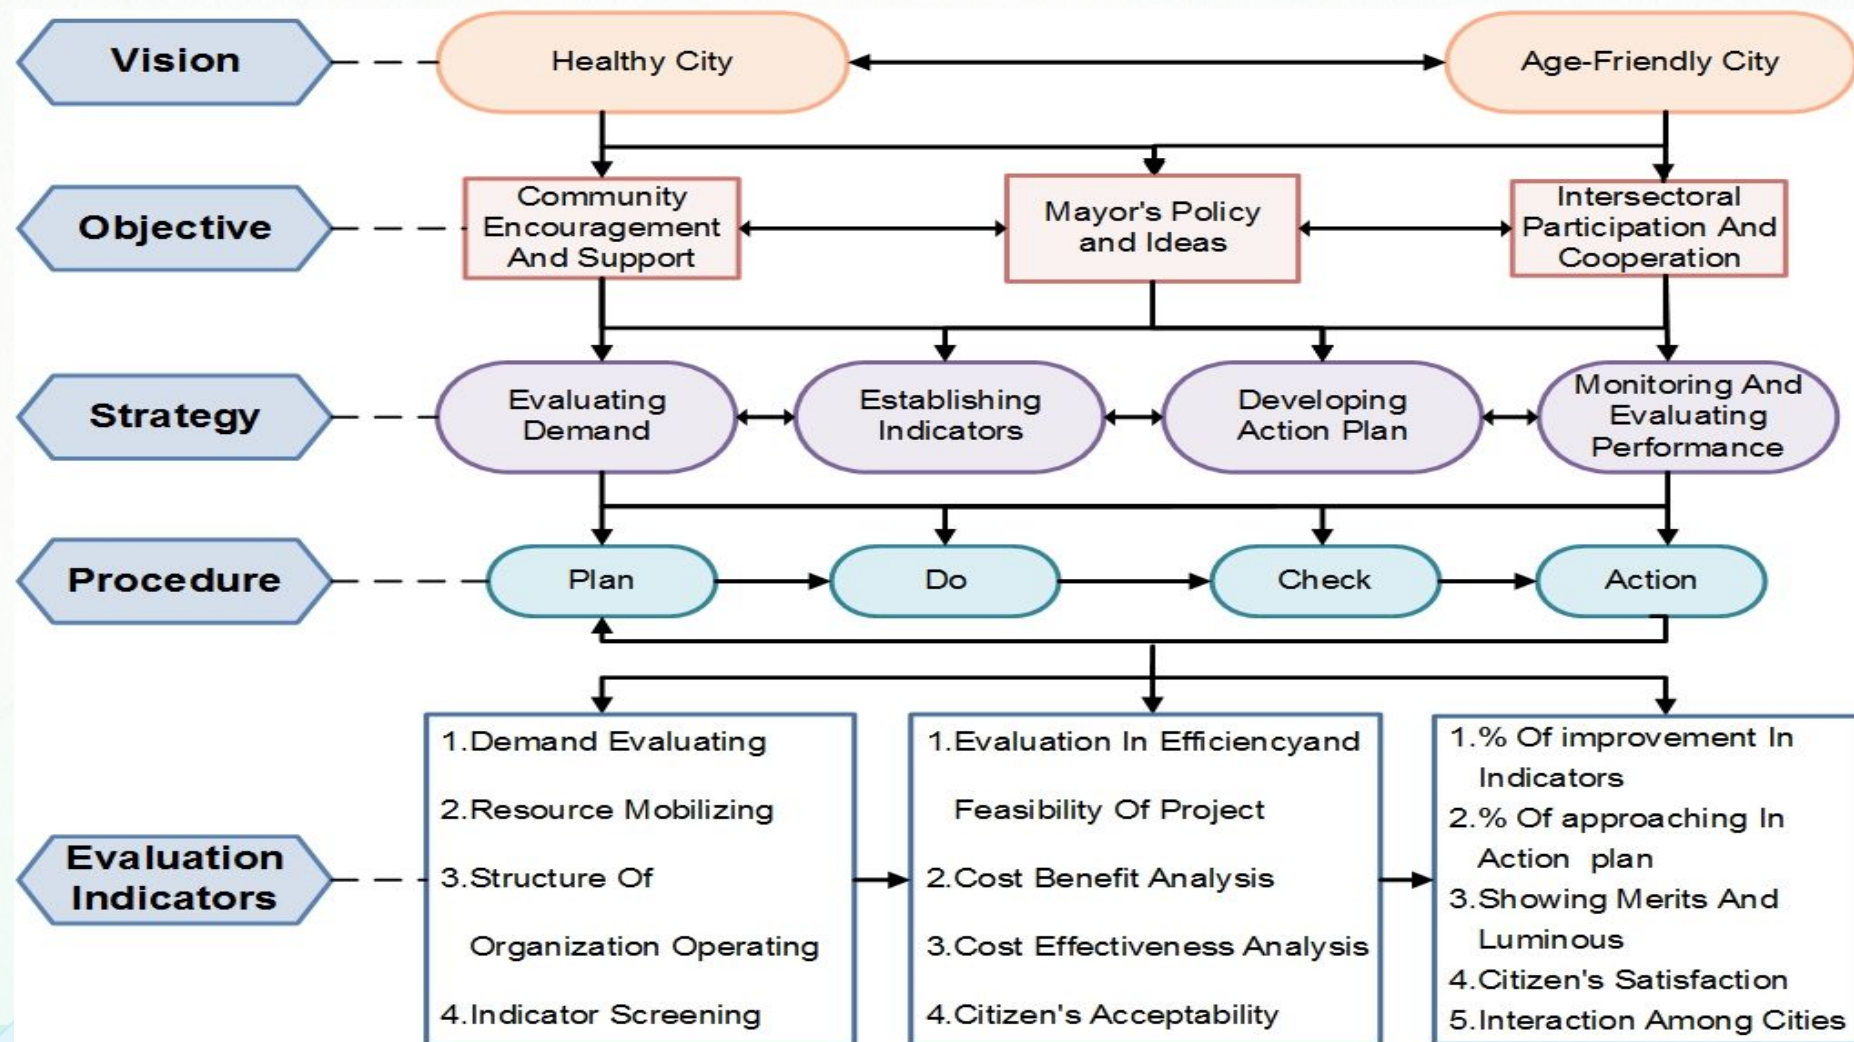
Vision

Healthy City

Age-Friendly City

Objective

Community Encouragement And Support

Mayor's Policy and Ideas

Intersectoral Participation And Cooperation

Strategy

Evaluating Demand

Establishing Indicators

Developing Action Plan

Monitoring And Evaluating Performance

Procedure

Plan

Do

Check

Action

Evaluation Indicators

1.Demand Evaluating
2.Resource Mobilizing
3.Structure Of Organization Operating
4.Indicator Screening

1.Evaluation In Efficiencyand Feasibility Of Project
2.Cost Benefit Analysis
3.Cost Effectiveness Analysis
4.Citizen's Acceptability

1.% Of improvement In Indicators
2.% Of approaching In Action plan
3.Showing Merits And Luminous
4.Citizen's Satisfaction
5.Interaction Among Cities